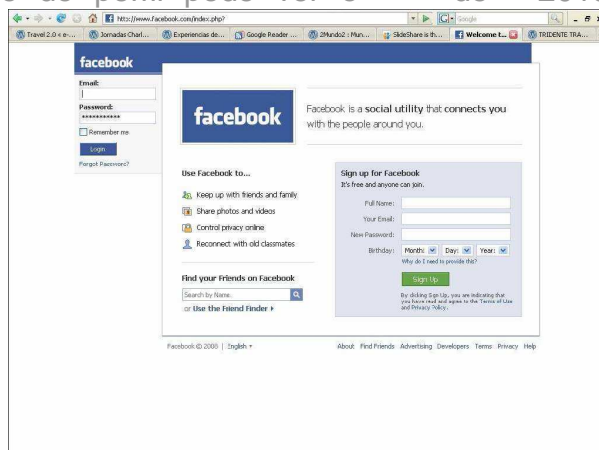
http://www.facebook.com/index.php?

Google

Travel 2.0 x e-... Jornadas Charl... Experiencias de... Google Reader ... 2Mundo2 : Mun... SlideShare is th... Welcome t... TRIDENTE TRA...

facebook

Email:

Password:

************

Remember me

Login

Forgot Password?

facebook

Facebook is a social utility that connects you with the people around you.

Use Facebook to...

Keep up with friends and family

Share photos and videos

Control privacy online

Reconnect with old classmates

Find your Friends on Facebook

Search by Name

or Use the Friend Finder ▸

Sign up for Facebook

It's free and anyone can join.

Full Name:

Your Email:

New Password:

Birthday: Month: Day: Year:

Why do I need to provide this?

Sign Up

By clicking Sign Up, you are indicating that you have read and agree to the Terms of Use and Privacy Policy.

Facebook © 2008 | English ▾

About Find Friends Advertising Developers Terms Privacy Help